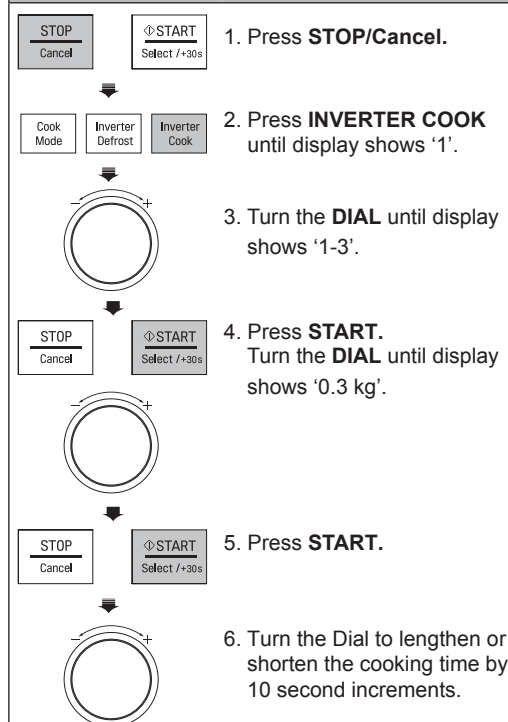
STOP
Cancel

⏻START
Select / +30s

1. Press **STOP/Cancel.**

Cook Mode

Inverter Defrost

Inverter Cook

2. Press **INVERTER COOK** until display shows '1'.

–
+

3. Turn the **DIAL** until display shows '1-3'.

STOP
Cancel

⏻START
Select / +30s

4. Press **START.**
Turn the **DIAL** until display shows '0.3 kg'.

–
+

STOP
Cancel

⏻START
Select / +30s

5. Press **START.**

–
+

6. Turn the Dial to lengthen or shorten the cooking time by 10 second increments.